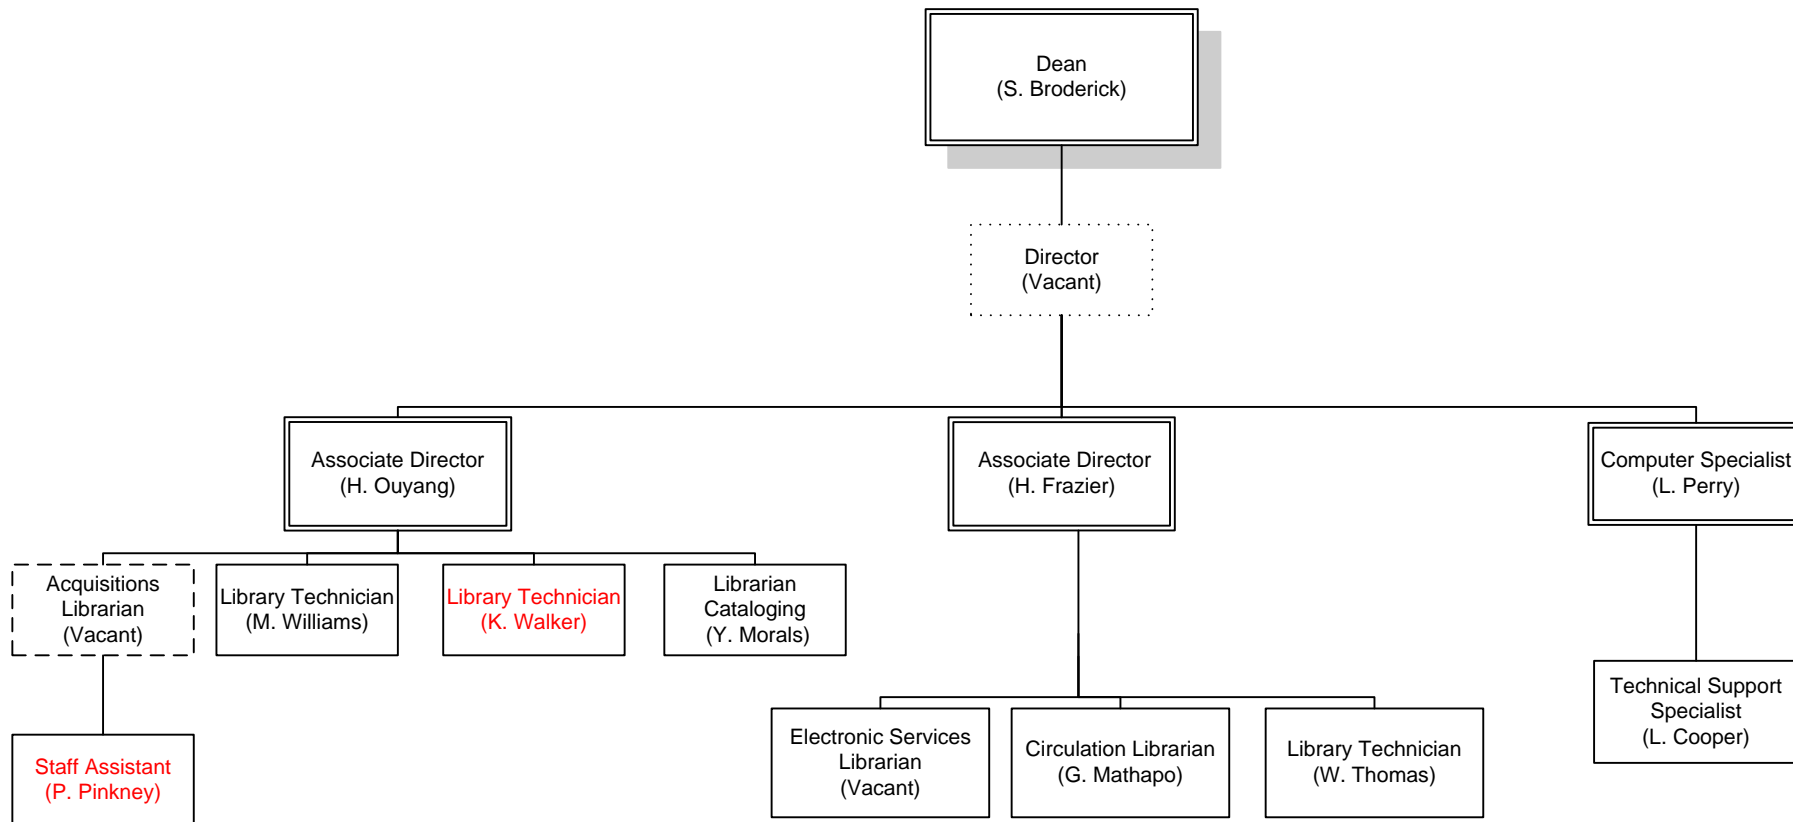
Dean
(S. Broderick)

Director
(Vacant)

Associate Director
(H. Ouyang)

Associate Director
(H. Frazier)

Computer Specialist
(L. Perry)

Acquisitions Librarian
(Vacant)

Library Technician
(M. Williams)

Library Technician
(K. Walker)

Librarian Cataloging
(Y. Morals)

Staff Assistant
(P. Pinkney)

Electronic Services Librarian
(Vacant)

Circulation Librarian
(G. Mathapo)

Library Technician
(W. Thomas)

Technical Support Specialist
(L. Cooper)